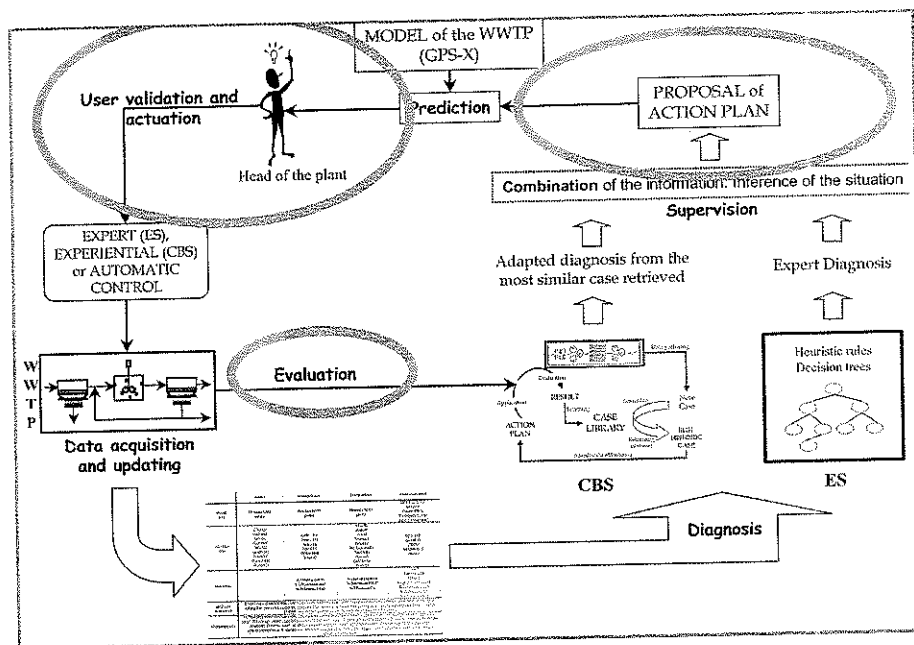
MODEL of the WWTP (GPS-X)

User validation and actuation

Prediction

PROPOSAL of ACTION PLAN

Head of the plant

Combination of the information: Inference of the situation

Supervision

EXPERT (ES), EXPERIENTIAL (CBS) or AUTOMATIC CONTROL

Adapted diagnosis from the most similar case retrieved

Expert Diagnosis

W
W
T
P

Evaluation

Heuristic rules
Decision trees

RESULT

CASE LIBRARY

ACTION PLAN

New Case

Data acquisition and updating

CBS

ES

Diagnosis

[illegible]